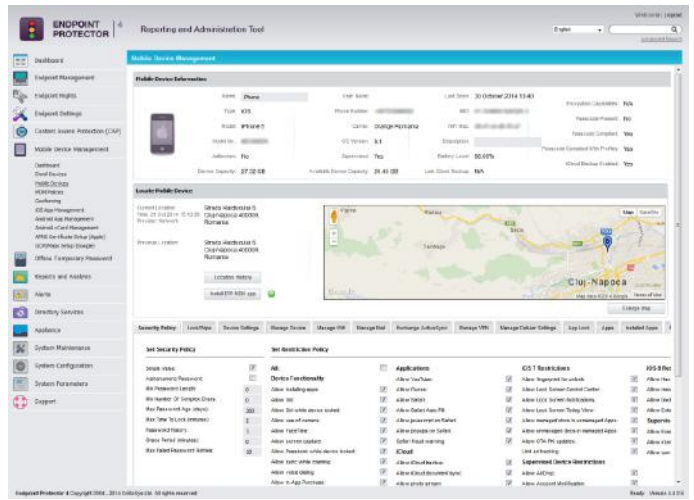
ENDPOINT PROTECTOR | 4

Reporting and Administration Tool

Welcome | Logout

English

Advanced Search

Dashboard

Endpoint Management

Endpoint Rights

Endpoint Settings

Content Aware Protection (CAP)

Mobile Device Management

Dashboard
Devices
Mobile Devices
MDM Policies
Geofencing
iOS App Management
Android App Management
Android vCard Management
APNS Certificate Setup (Apple)
GCM Setup (Google)

Offline Temporary Password

Reports and Analysis

Alerts

Directory Services

Appliance

System Maintenance

System Configuration

System Parameters

Support

Mobile Device Management

Mobile Device Information

Name: iPhone
Type: iOS
Model: iPhone 5
Model no.: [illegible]
Jailbroken: No
Device Capacity: 27.32 GB

User Name: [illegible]
Phone Number: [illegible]
Carrier: Orange Romania
OS Version: 8.1
Supervised: Yes
Available Device Capacity: 25.40 GB

Last Seen: 30 October 2014 13:40
IMEI: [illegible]
Wifi Mac: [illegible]
Encryption: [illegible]
Battery Level: 50.00%
Last iCloud Backup: N/A

Encryption Capabilities: N/A
Passcode Present: No
Passcode Compliant: Yes
Passcode Compliant With Profiles: Yes
iCloud Backup Enabled: Yes

Locate Mobile Device

Current Location: Strada Alexandru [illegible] Cluj-Napoca 400000, Romania
Previous Location: Strada Alexandru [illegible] Cluj-Napoca 400000, Romania

Location history

Install EPP MDM app

Cluj-Napoca

Map Satellite

Terms of Use

Google

Change Map

Security Policy | Lost Phone | Device Settings | Manage Device | Manage Wifi | Manage Mail | Exchange ActiveSync | Manage VPN | Manage Cellular Settings | App Lock | Apps | Installed Apps

Set Security Policy

Simple Value
Alphanumeric Password
Min Password Length: 0
Min Number Of Complex Chars: 0
Max Password Age (days): 365
Max Time To Lock (minutes): 1
Password History: 1
Grace Period (minutes): 0
Max Failed Password Attempts: 10

Set Restriction Policy

All
Device Functionality
Allow installing apps
Allow Siri
Allow Siri while device locked
Allow use of camera
Allow FaceTime
Allow screen capture
Allow Passbook while device locked
Allow sync while roaming
Allow voice dialing
Allow In-App Purchase

Applications
Allow YouTube
Allow iTunes
Allow Safari
Allow Safari Auto Fill
Allow javascript in Safari
Allow popups in Safari
Safari fraud warning
iCloud
Allow iCloud backup
Allow iCloud document sync
Allow photo stream

iOS 7 Restrictions
Allow fingerprint for unlock
Allow Lock Screen Control Center
Allow Lock Screen Notifications
Allow Lock Screen Today View
Allow managed docs in unmanaged Apps
Allow unmanaged docs in managed Apps
Allow OTA PKI updates
Limit ad tracking
Supervised Device Restrictions
Allow AirDrop
Allow Account Modification

iOS 8 Re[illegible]

Endpoint Protector 4 Copyright 2004 - 2014 CoSoSys Ltd. All rights reserved.

Ready - Version 4.4.0.6